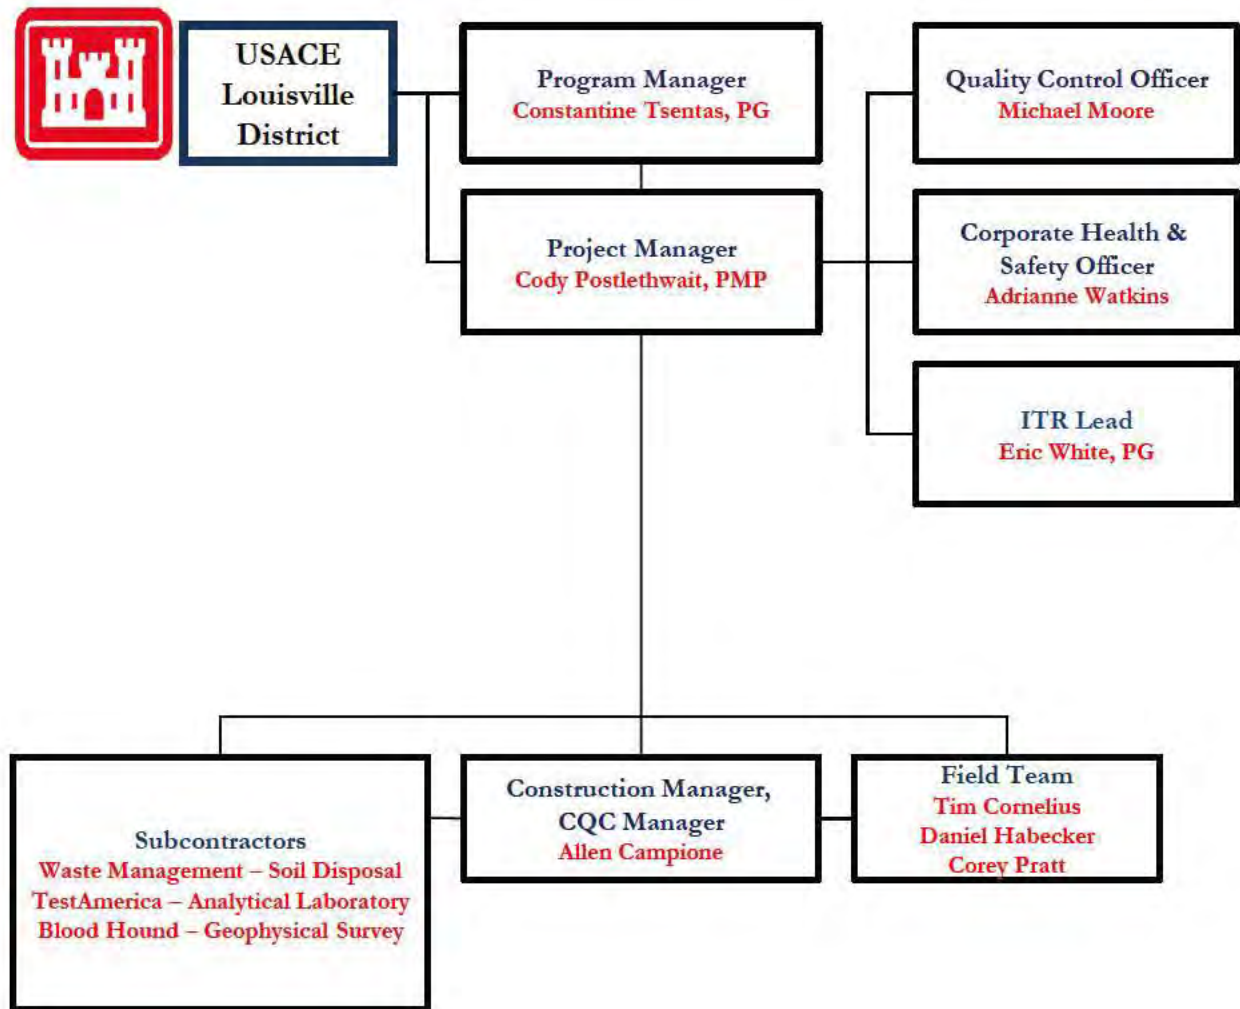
USACE Louisville District

Program Manager
Constantine Tsentas, PG

Project Manager
Cody Postlethwait, PMP

Quality Control Officer
Michael Moore

Corporate Health & Safety Officer
Adrianne Watkins

ITR Lead
Eric White, PG

Subcontractors
Waste Management – Soil Disposal
TestAmerica – Analytical Laboratory
Blood Hound – Geophysical Survey

Construction Manager, CQC Manager
Allen Campione

Field Team
Tim Cornelius
Daniel Habecker
Corey Pratt